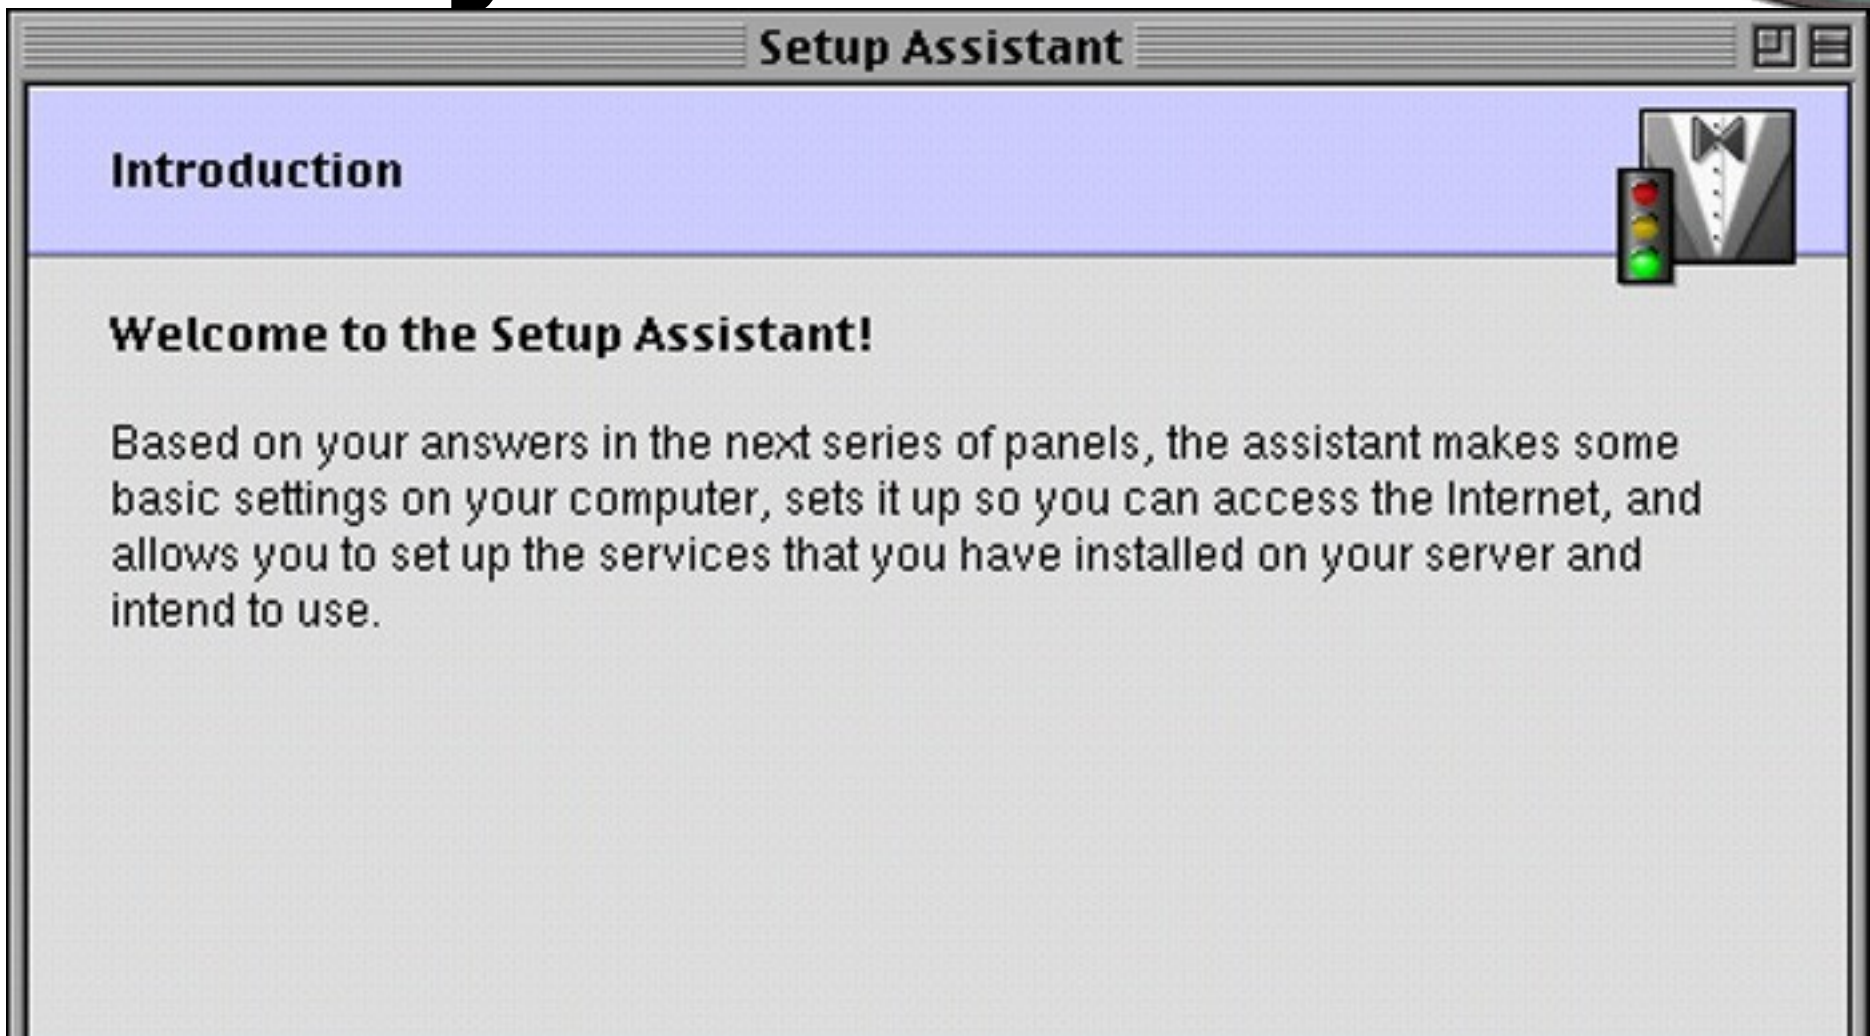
Setup Assistant

Introduction

Welcome to the Setup Assistant!

Based on your answers in the next series of panels, the assistant makes some basic settings on your computer, sets it up so you can access the Internet, and allows you to set up the services that you have installed on your server and intend to use.